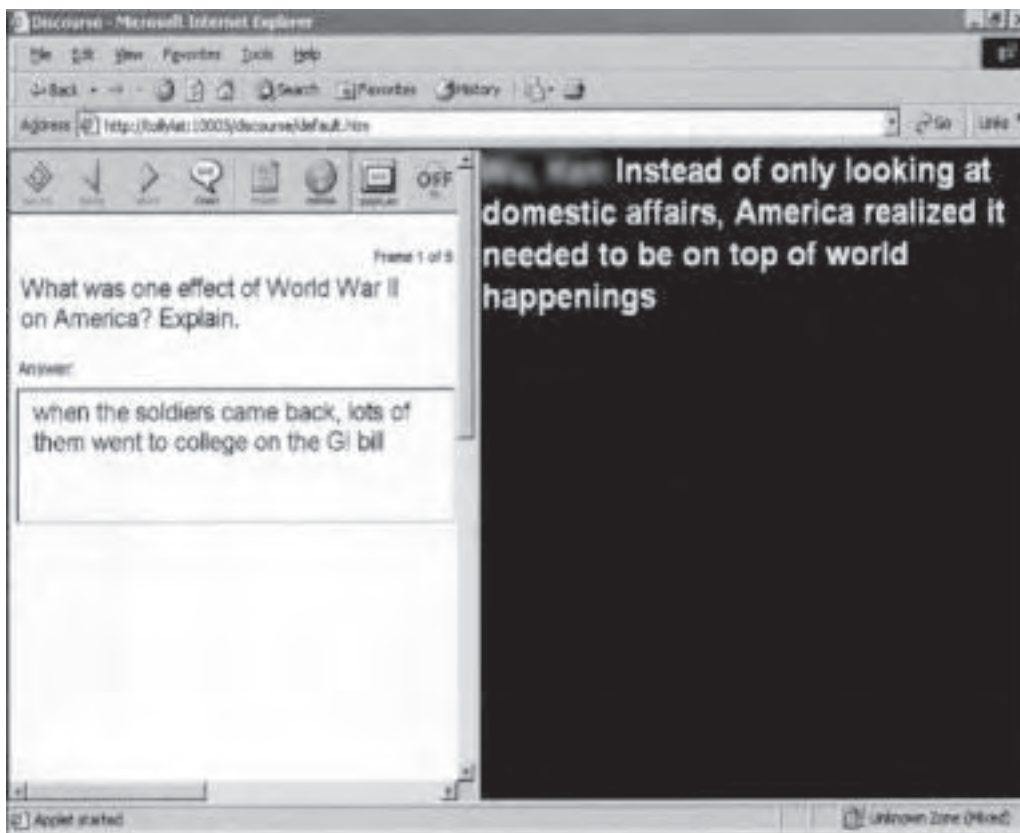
Discourse - Microsoft Internet Explorer

File Edit View Favorites Tools Help

Back Search Favorites History

Address http://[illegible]:10003/discourse/default.htm

Go Links

OFF

Frame 1 of 5

What was one effect of World War II on America? Explain.

Answer:

when the soldiers came back, lots of them went to college on the GI bill

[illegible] Instead of only looking at domestic affairs, America realized it needed to be on top of world happenings

Applet started

Unknown Zone (Mixed)